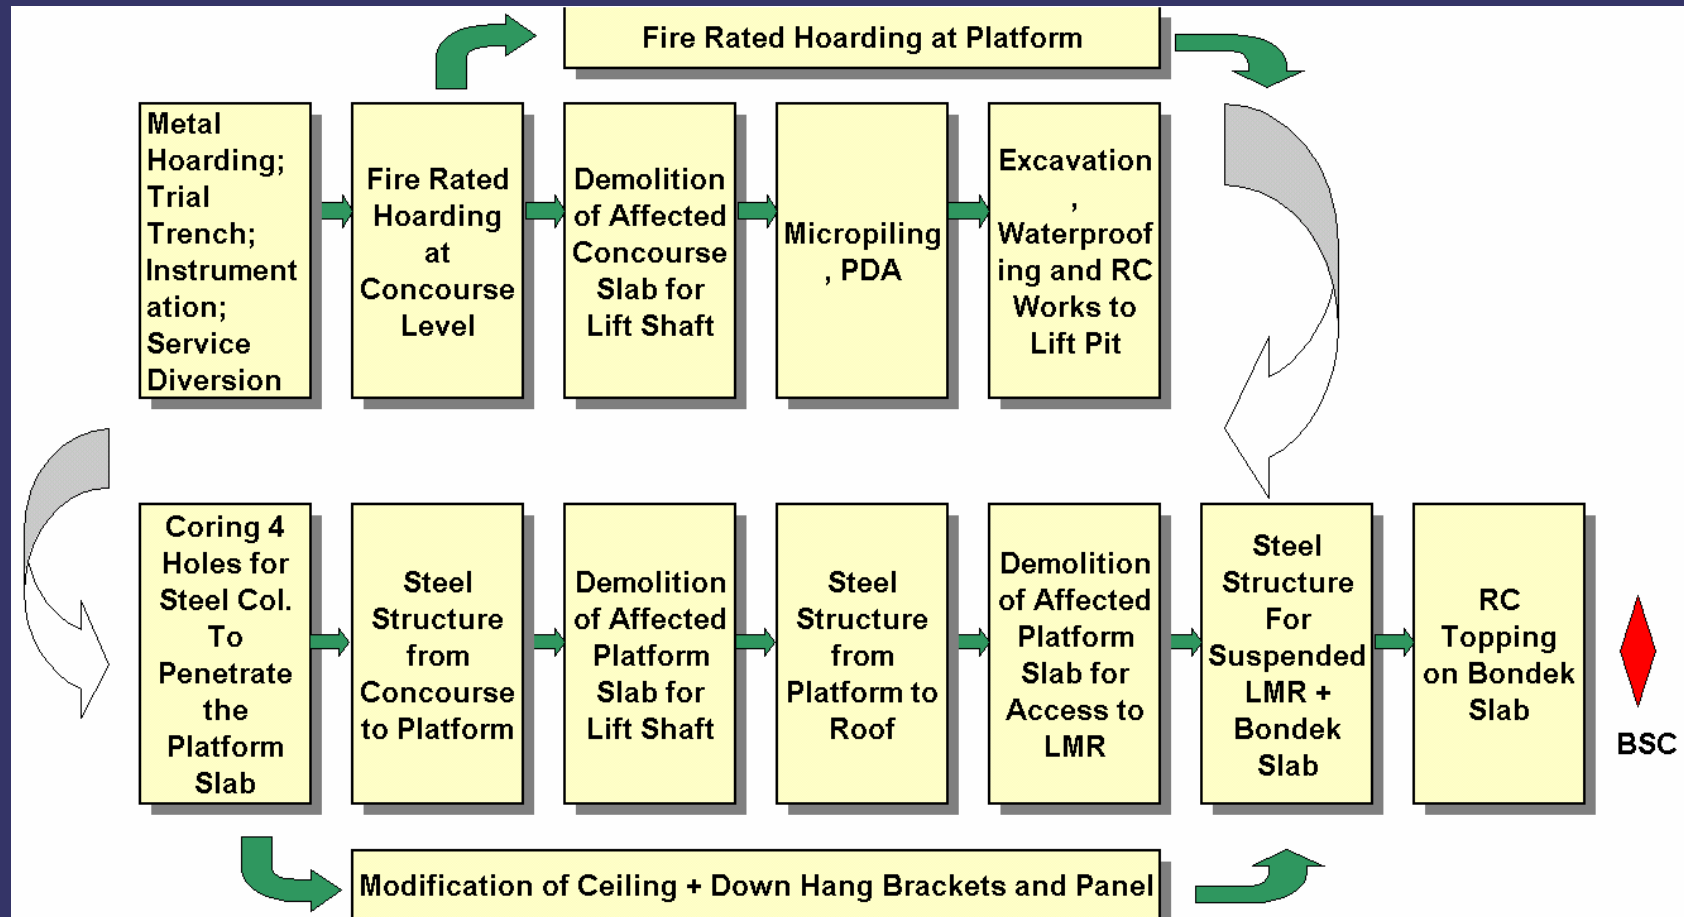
Fire Rated Hoarding at Platform

Metal Hoarding; Trial Trench; Instrumentation; Service Diversion

Fire Rated Hoarding at Concourse Level

Demolition of Affected Concourse Slab for Lift Shaft

Micropiling, PDA

Excavation, Waterproofing and RC Works to Lift Pit

Coring 4 Holes for Steel Col. To Penetrate the Platform Slab

Steel Structure from Concourse to Platform

Demolition of Affected Platform Slab for Lift Shaft

Steel Structure from Platform to Roof

Demolition of Affected Platform Slab for Access to LMR

Steel Structure For Suspended LMR + Bondek Slab

RC Topping on Bondek Slab

BSC

Modification of Ceiling + Down Hang Brackets and Panel